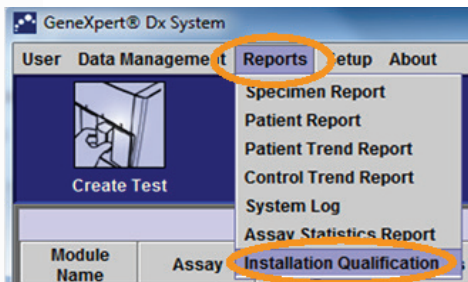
GeneXpert® Dx System

User Data Management Reports Setup About

Create Test

Specimen Report
Patient Report
Patient Trend Report
Control Trend Report
System Log
Assay Statistics Report
Installation Qualification

Module Name
Assay